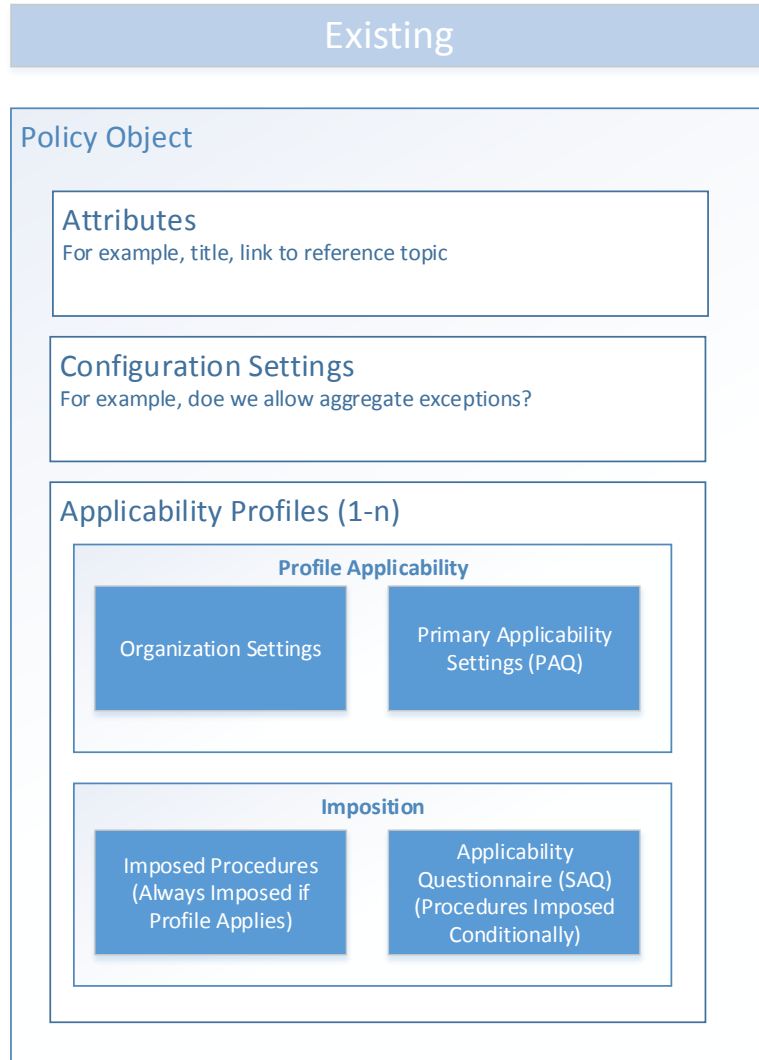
Existing

Policy Object

Attributes
For example, title, link to reference topic

Configuration Settings
For example, doe we allow aggregate exceptions?

Applicability Profiles (1-n)

Profile Applicability

Organization Settings

Primary Applicability Settings (PAQ)

Imposition

Imposed Procedures (Always Imposed if Profile Applies)

Applicability Questionnaire (SAQ) (Procedures Imposed Conditionally)